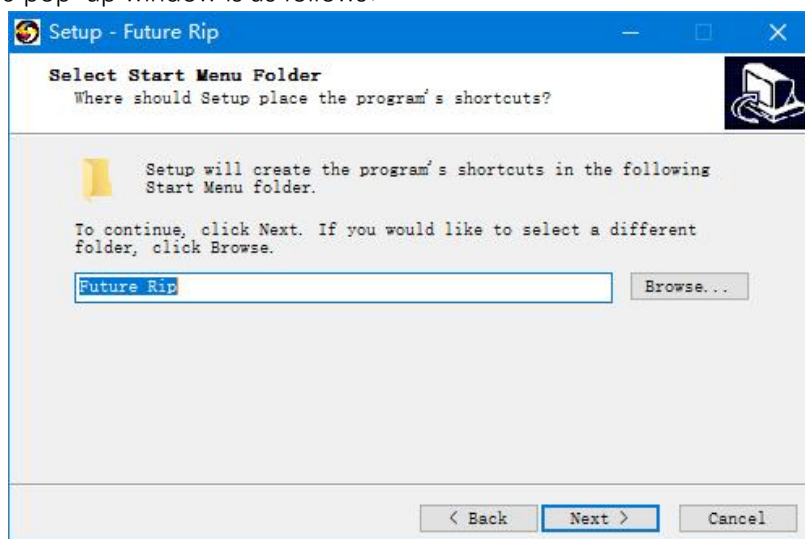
e pop-up window is as follows:

Setup - Future Rip

Select Start Menu Folder
Where should Setup place the program's shortcuts?

Setup will create the program's shortcuts in the following Start Menu folder.

To continue, click Next. If you would like to select a different folder, click Browse.

Future Rip

Browse...

< Back

Next >

Cancel